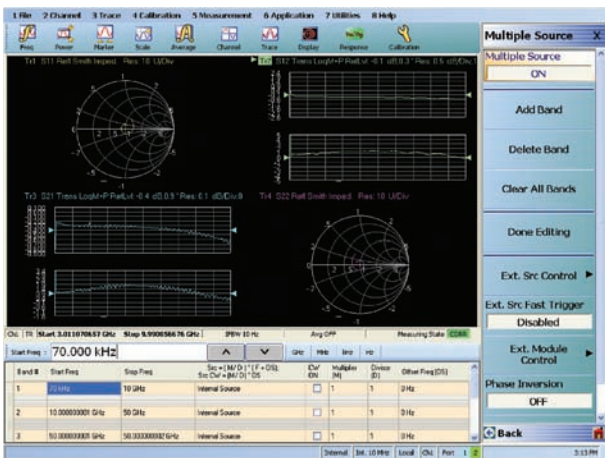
1 File 2 Channel 3 Trace 4 Calibration 5 Measurement 6 Application 7 Utilities 8 Help

Freq Power Marker Scale Average Channel Trace Display Response Calibration

Multiple Source X

Multiple Source
ON

Add Band

Delete Band

Clear All Bands

Done Editing

Ext. Src Control

Ext. Src Fast Trigger
Disabled

Ext. Module Control

Phase Inversion
OFF

Back

Tr1 S11 Refl Smith Imped. Res 10 U/Div

Tr2 S12 Trans LogM+P RefLvl -0.1 dB/0.3° Res 0.5 dB/Div

Tr3 S21 Trans LogM+P RefLvl -0.4 dB/0.3° Res 0.1 dB/Div

Tr4 S22 Refl Smith Imped. Res 10 U/Div

Ch1 TR Start 3.0110706 57 GHz Stop 9.9908566 76 GHz IFBW 10 Hz Avg OFF Measuring State CORR

Start Freq : 70.000 kHz

GHz MHz kHz Hz

| Band # | Start Freq | Stop Freq | Src = [ M / D ] * [ F + OS], Src Dvr = [M / D] * DS | Dvr ON | Multiplier (M) | Divisor (D) | Offset Freq (OS) |
|---|---|---|---|---|---|---|---|
| 1 | 70 kHz | 10 GHz | Internal Source | ☐ | 1 | 1 | 0 Hz |
| 2 | 10.000000001 GHz | 50 GHz | Internal Source | ☐ | 1 | 1 | 0 Hz |
| 3 | 50.000000001 GHz | 50.000000002 GHz | Internal Source | ☐ | 1 | 1 | 0 Hz |

Internal Int. 10 MHz Local Ch1 Port 1 2

3:13 PM